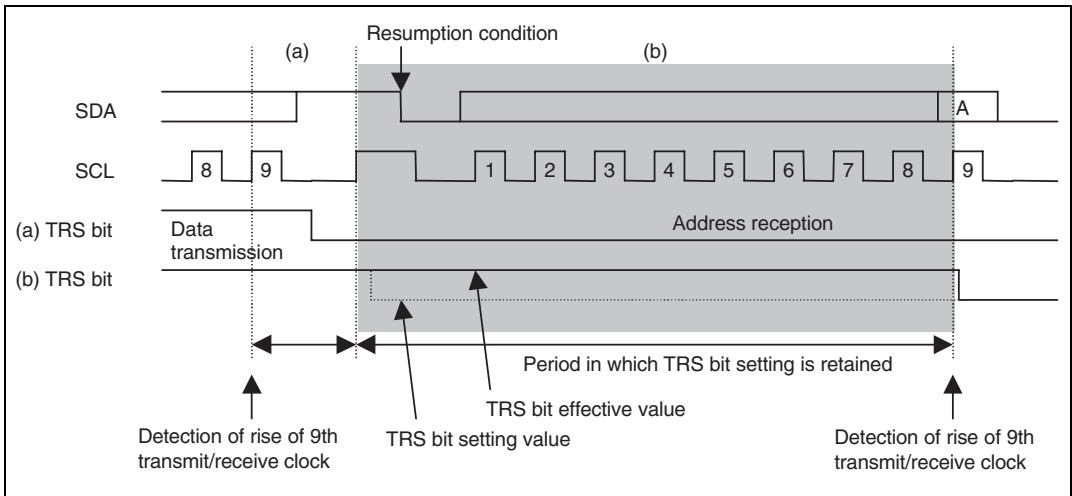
Resumption condition

(a)

(b)

SDA

A

SCL

8

9

1

2

3

4

5

6

7

8

9

(a) TRS bit

Data transmission

Address reception

(b) TRS bit

Period in which TRS bit setting is retained

TRS bit effective value

Detection of rise of 9th transmit/receive clock

TRS bit setting value

Detection of rise of 9th transmit/receive clock